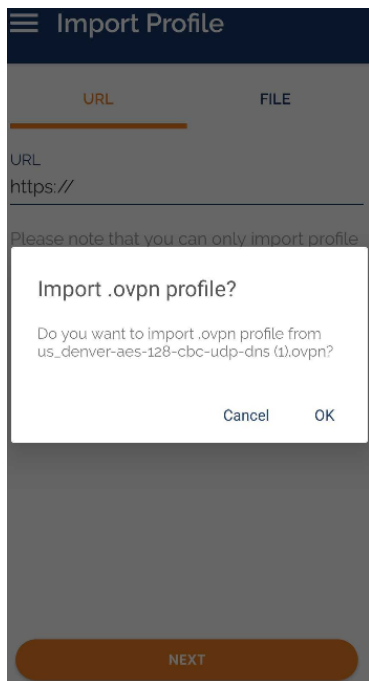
Import Profile

URL

FILE

URL
https://

Please note that you can only import profile

Import .ovpn profile?

Do you want to import .ovpn profile from us_denver-aes-128-cbc-udp-dns (1).ovpn?

Cancel

OK

NEXT